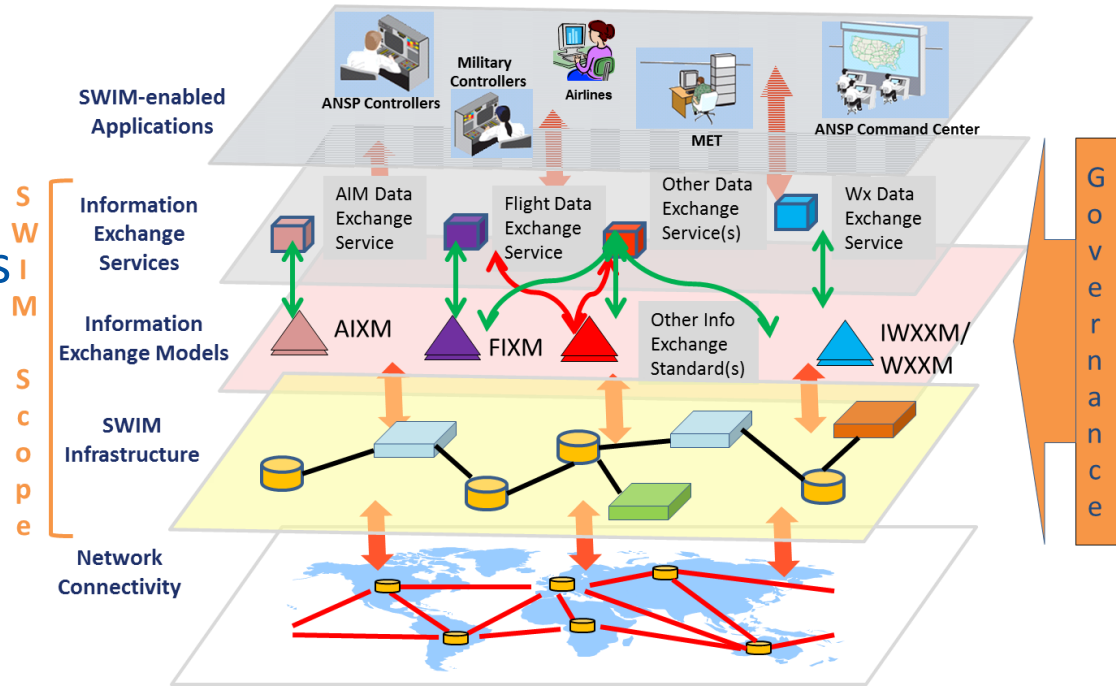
SWIM-enabled Applications

ANSP Controllers

Military Controllers

Airlines

MET

ANSP Command Center

SWIM Scope

Information Exchange Services

AIM Data Exchange Service

Flight Data Exchange Service

Other Data Exchange Service(s)

Wx Data Exchange Service

Information Exchange Models

AIXM

FIXM

Other Info Exchange Standard(s)

IWXXM/ WXXM

SWIM Infrastructure

Network Connectivity

Governance